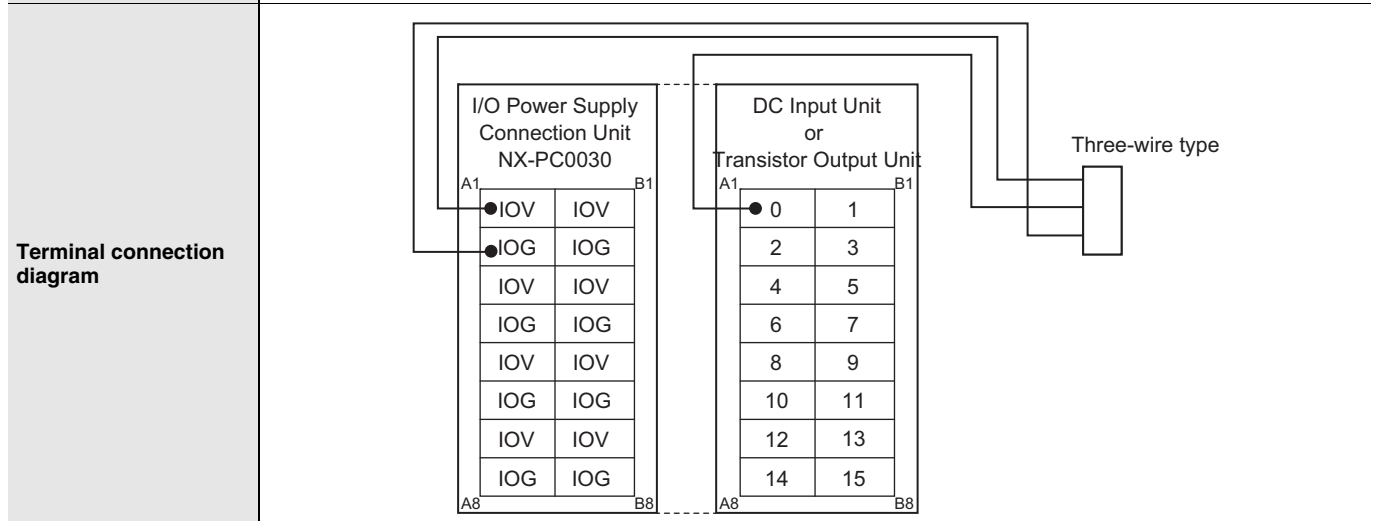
Terminal connection diagram

I/O Power Supply Connection Unit NX-PC0030

A1 B1

| IOV | IOV |
|---|---|
| IOG | IOG |
| IOV | IOV |
| IOG | IOG |
| IOV | IOV |
| IOG | IOG |
| IOV | IOV |
| IOG | IOG |

A8 B8

DC Input Unit or Transistor Output Unit

A1 B1

| 0 | 1 |
|---|---|
| 2 | 3 |
| 4 | 5 |
| 6 | 7 |
| 8 | 9 |
| 10 | 11 |
| 12 | 13 |
| 14 | 15 |

A8 B8

Three-wire type